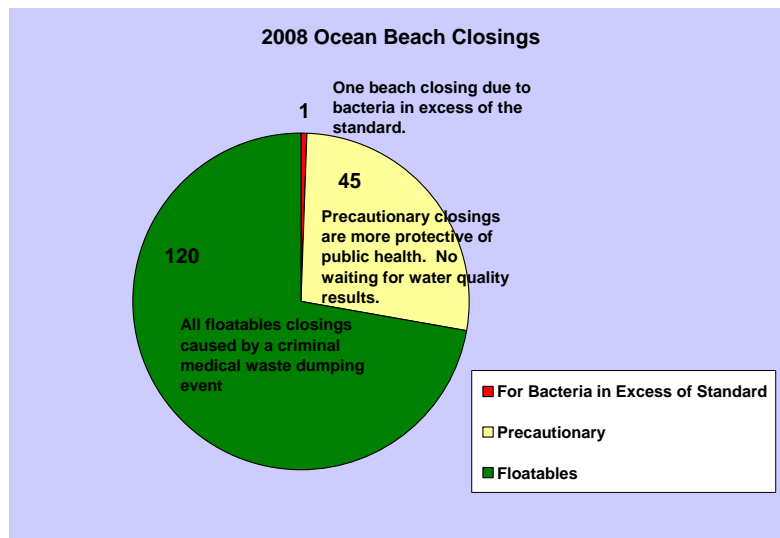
2008 Ocean Beach Closings

1

One beach closing due to bacteria in excess of the standard.

45

Precautionary closings are more protective of public health. No waiting for water quality results.

120

All floatables closings caused by a criminal medical waste dumping event

For Bacteria in Excess of Standard

Precautionary

Floatables